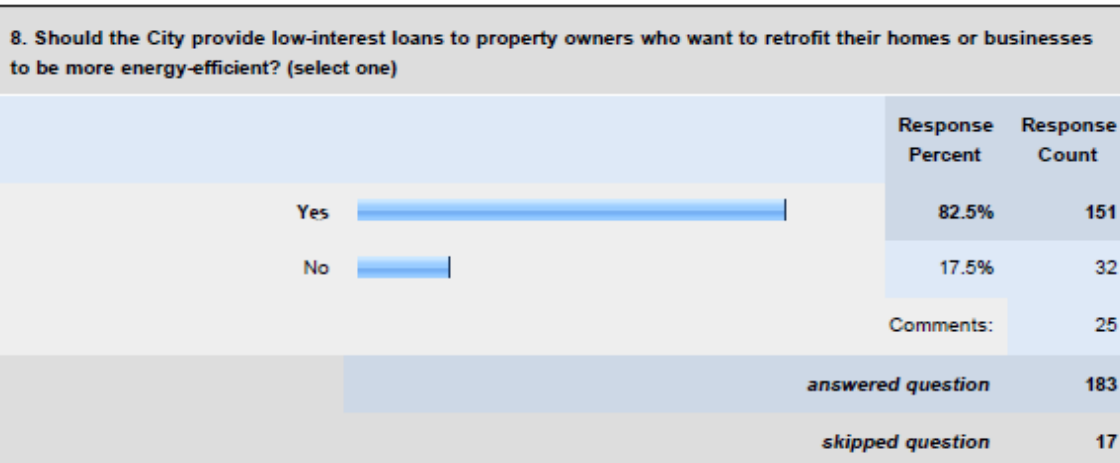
8. Should the City provide low-interest loans to property owners who want to retrofit their homes or businesses to be more energy-efficient? (select one)

| | Response Percent | Response Count |
|---|---|---|
| Yes | 82.5% | 151 |
| No | 17.5% | 32 |
| | Comments: | 25 |
| | answered question | 183 |
| | skipped question | 17 |